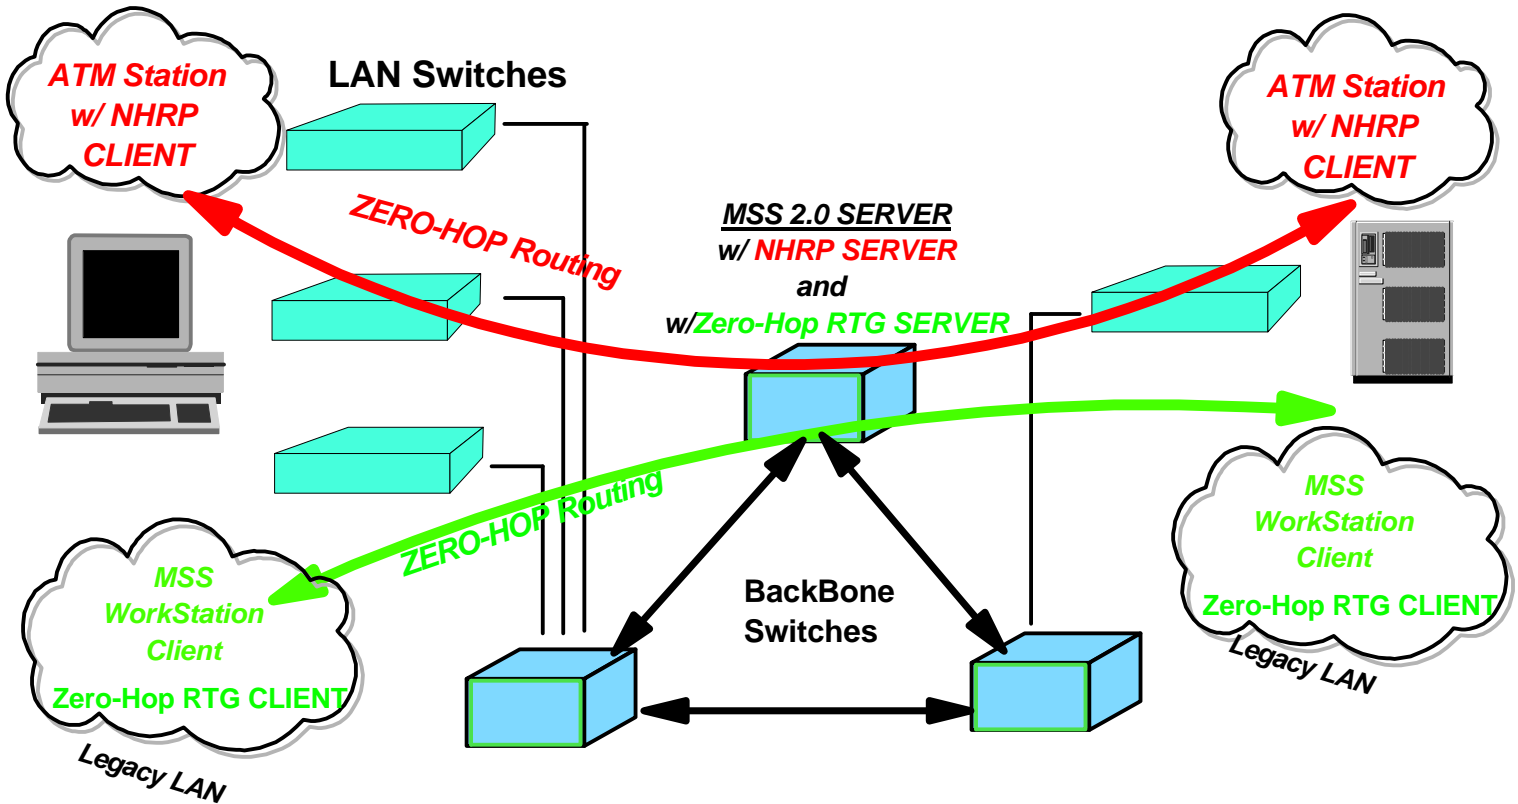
ATM Station w/ NHRP CLIENT

LAN Switches

ATM Station w/ NHRP CLIENT

ZERO-HOP Routing

MSS 2.0 SERVER
w/ NHRP SERVER
and
w/Zero-Hop RTG SERVER

ZERO-HOP Routing

MSS WorkStation Client
Zero-Hop RTG CLIENT

Legacy LAN

BackBone Switches

MSS WorkStation Client
Zero-Hop RTG CLIENT

Legacy LAN